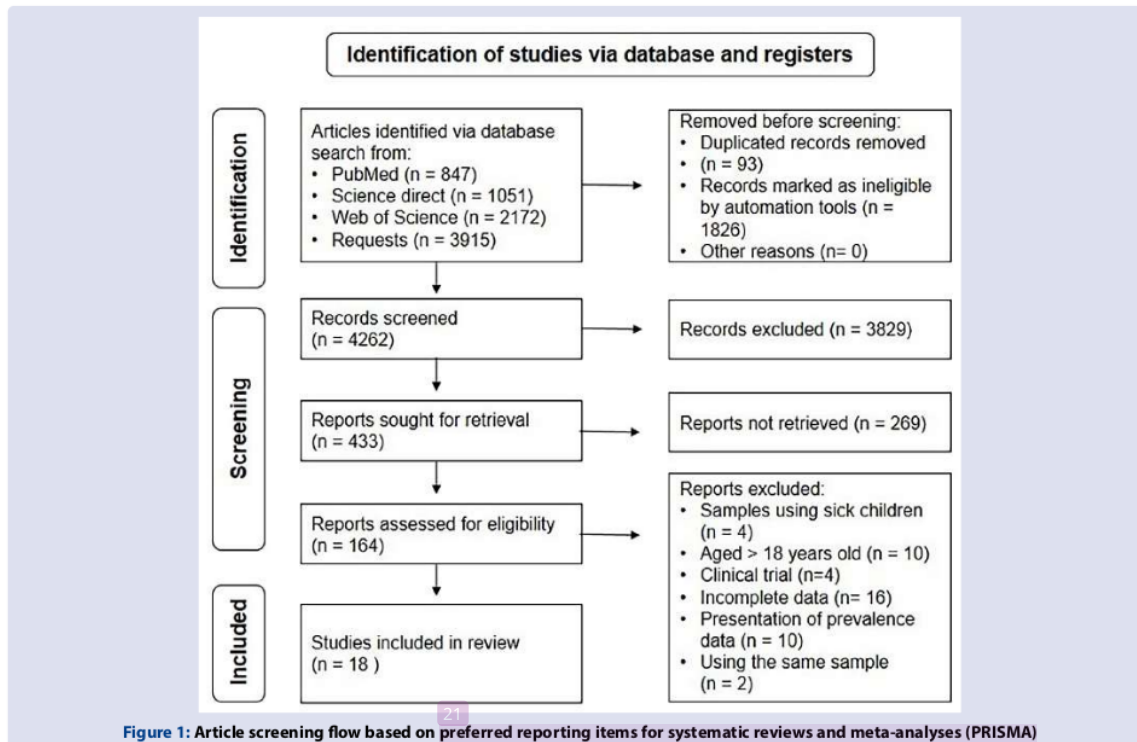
Identification of studies via database and registers

Identification

Articles identified via database search from:
• PubMed (n = 847)
• Science direct (n = 1051)
• Web of Science (n = 2172)
• Requests (n = 3915)

Removed before screening:
• Duplicated records removed
• (n = 93)
• Records marked as ineligible by automation tools (n = 1826)
• Other reasons (n= 0)

Screening

Records screened (n = 4262)

Records excluded (n = 3829)

Reports sought for retrieval (n = 433)

Reports not retrieved (n = 269)

Reports assessed for eligibility (n = 164)

Reports excluded:
• Samples using sick children (n = 4)
• Aged > 18 years old (n = 10)
• Clinical trial (n=4)
• Incomplete data (n= 16)
• Presentation of prevalence data (n = 10)
• Using the same sample (n = 2)

Included

Studies included in review (n = 18 )

21

Figure 1: Article screening flow based on preferred reporting items for systematic reviews and meta-analyses (PRISMA)